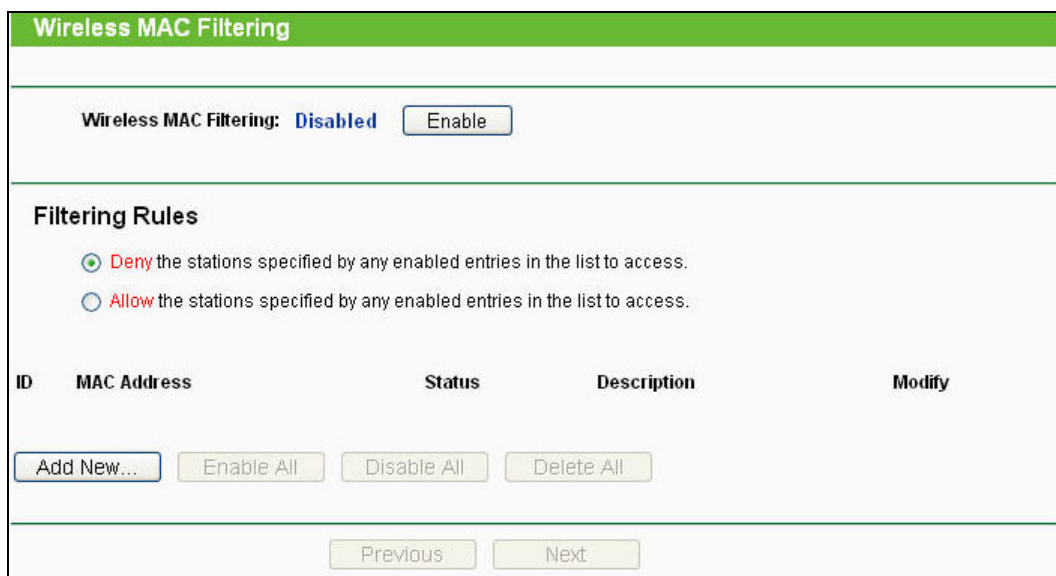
Wireless MAC Filtering

Wireless MAC Filtering: Disabled Enable

Filtering Rules

Deny the stations specified by any enabled entries in the list to access.

Allow the stations specified by any enabled entries in the list to access.

| ID | MAC Address | Status | Description | Modify |
|---|---|---|---|---|

Add New... Enable All Disable All Delete All

Previous Next